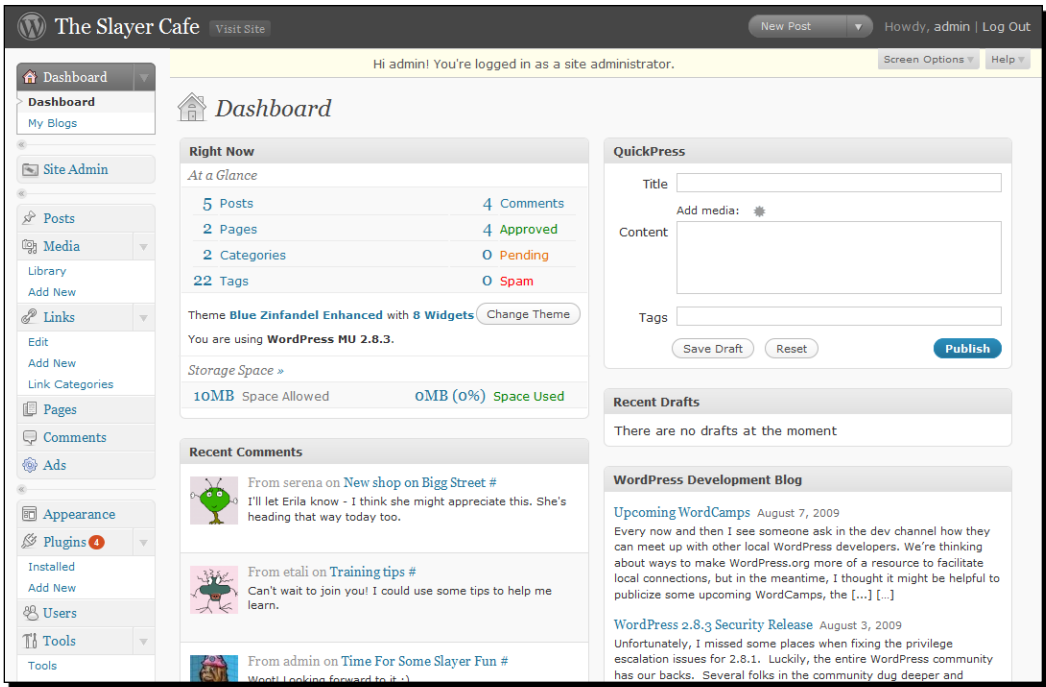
The Slayer Cafe Visit Site

New Post

Howdy, admin | Log Out

Hi admin! You're logged in as a site administrator.

Screen Options

Help

Dashboard

Dashboard

My Blogs

Site Admin

Posts

Media

Library

Add New

Links

Edit

Add New

Link Categories

Pages

Comments

Ads

Appearance

Plugins 4

Installed

Add New

Users

Tools

Tools

Dashboard

Right Now

At a Glance

| | | | |
|---|---|---|---|
| 5 | Posts | 4 | Comments |
| 2 | Pages | 4 | Approved |
| 2 | Categories | 0 | Pending |
| 22 | Tags | 0 | Spam |

Theme Blue Zinfandel Enhanced with 8 Widgets Change Theme

You are using WordPress MU 2.8.3.

Storage Space »

10MB Space Allowed 0MB (0%) Space Used

Recent Comments

From serena on New shop on Bigg Street #
I'll let Erila know - I think she might appreciate this. She's heading that way today too.

From etali on Training tips #
Can't wait to join you! I could use some tips to help me learn.

From admin on Time For Some Slayer Fun #
Woot! Looking forward to it :)

QuickPress

Title

Add media:

Content

Tags

Save Draft Reset Publish

Recent Drafts

There are no drafts at the moment

WordPress Development Blog

Upcoming WordCamps August 7, 2009
Every now and then I see someone ask in the dev channel how they can meet up with other local WordPress developers. We're thinking about ways to make WordPress.org more of a resource to facilitate local connections, but in the meantime, I thought it might be helpful to publicize some upcoming WordCamps, the [...] [...]

WordPress 2.8.3 Security Release August 3, 2009
Unfortunately, I missed some places when fixing the privilege escalation issues for 2.8.1. Luckily, the entire WordPress community has our backs. Several folks in the community dug deeper and